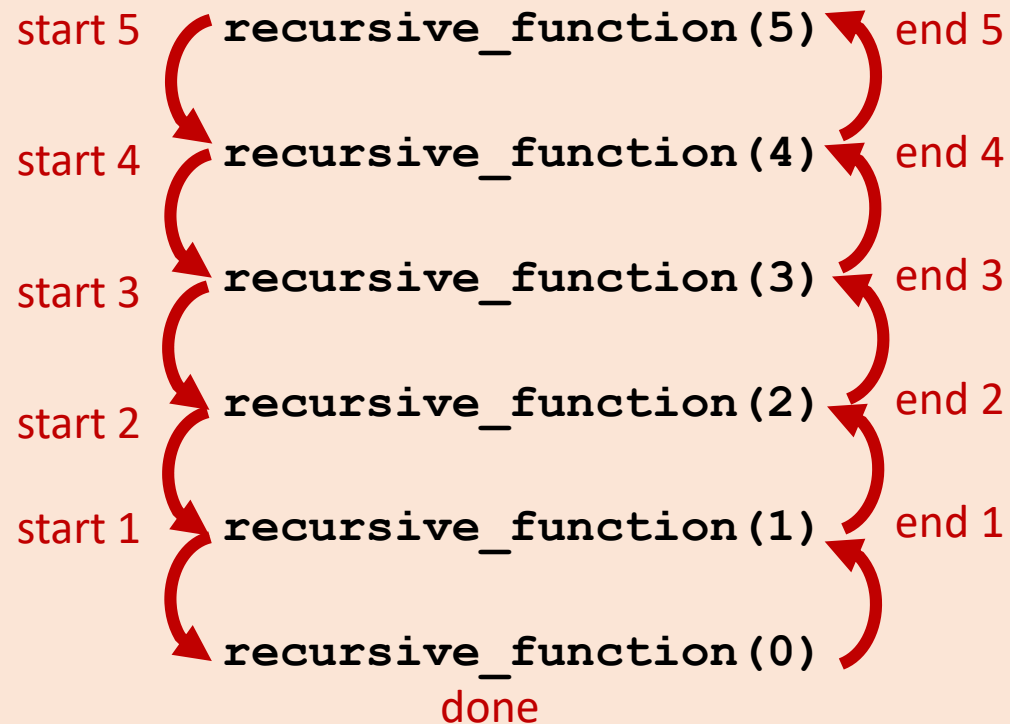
start 5 recursive_function(5) end 5

start 4 recursive_function(4) end 4

start 3 recursive_function(3) end 3

start 2 recursive_function(2) end 2

start 1 recursive_function(1) end 1

recursive_function(0)

done